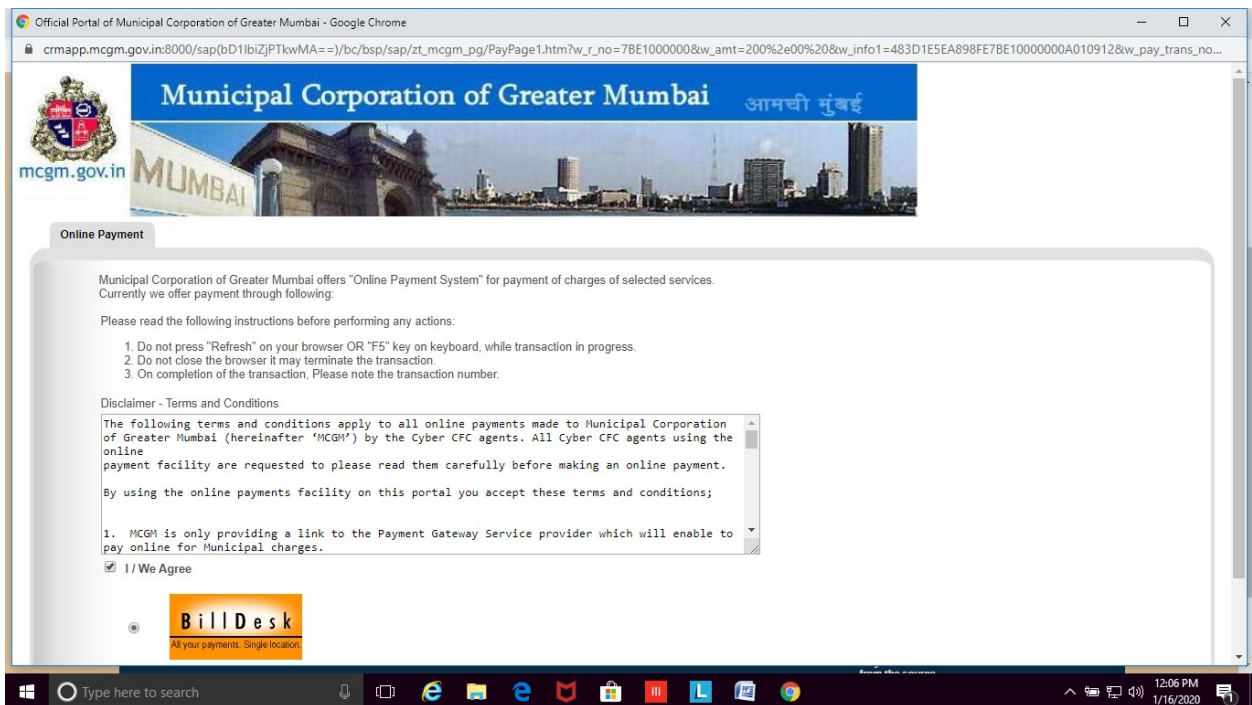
Official Portal of Municipal Corporation of Greater Mumbai - Google Chrome

crmapp.mcgm.gov.in:8000/sap(bD1lbiZjPTkwMA==)/bc/bsp/sap/zt_mcgm_pg/PayPage1.htm?w_r_no=7BE1000000&w_amt=200%2e00%20&w_info1=483D1E5EA898FE7BE10000000A010912&w_pay_trans_no...

mcgm.gov.in

Municipal Corporation of Greater Mumbai आमची मुंबई

MUMBAI

Online Payment

Municipal Corporation of Greater Mumbai offers "Online Payment System" for payment of charges of selected services. Currently we offer payment through following:

Please read the following instructions before performing any actions:

1. Do not press "Refresh" on your browser OR "F5" key on keyboard, while transaction in progress.
2. Do not close the browser it may terminate the transaction.
3. On completion of the transaction, Please note the transaction number.

Disclaimer - Terms and Conditions

The following terms and conditions apply to all online payments made to Municipal Corporation of Greater Mumbai (hereinafter 'MCGM') by the Cyber CFC agents. All Cyber CFC agents using the online
payment facility are requested to please read them carefully before making an online payment.

By using the online payments facility on this portal you accept these terms and conditions;

1. MCGM is only providing a link to the Payment Gateway Service provider which will enable to pay online for Municipal charges.

I / We Agree

BillDesk
All your payments. Single location.

Type here to search

12:06 PM
1/16/2020